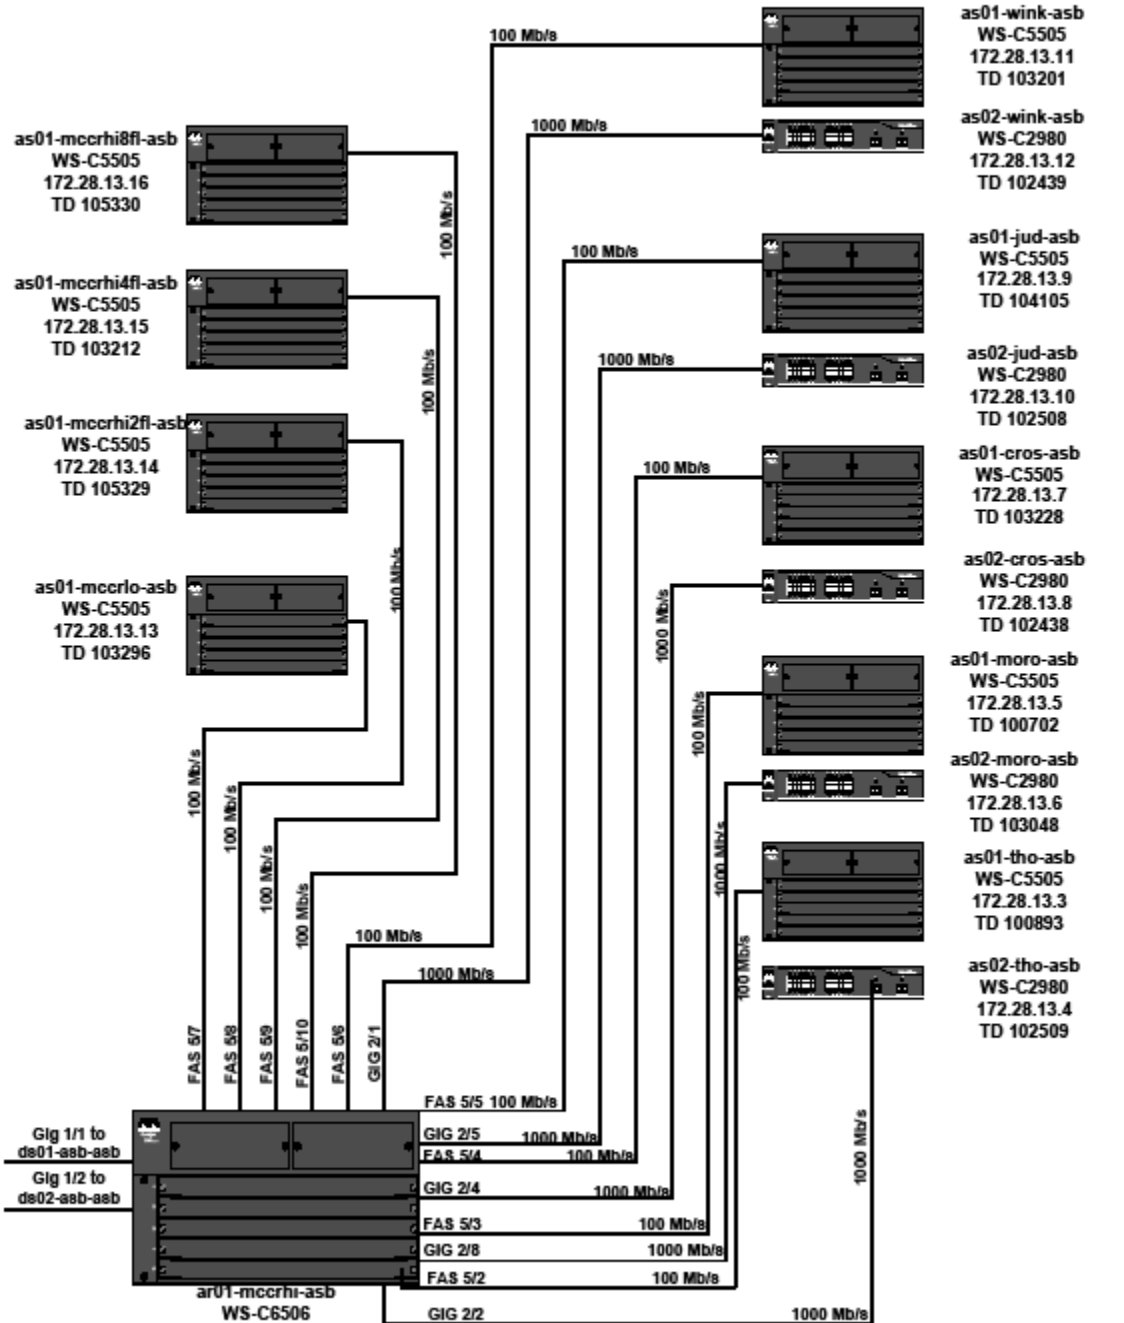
as01-wink-asb
WS-C5505
172.28.13.11
TD 103201

as02-wink-asb
WS-C2980
172.28.13.12
TD 102439

as01-jud-asb
WS-C5505
172.28.13.9
TD 104105

as02-jud-asb
WS-C2980
172.28.13.10
TD 102508

as01-cros-asb
WS-C5505
172.28.13.7
TD 103228

as02-cros-asb
WS-C2980
172.28.13.8
TD 102438

as01-moro-asb
WS-C5505
172.28.13.5
TD 100702

as02-moro-asb
WS-C2980
172.28.13.6
TD 103048

as01-tho-asb
WS-C5505
172.28.13.3
TD 100893

as02-tho-asb
WS-C2980
172.28.13.4
TD 102509

as01-mccrhi8fl-asb
WS-C5505
172.28.13.16
TD 105330

as01-mccrhi4fl-asb
WS-C5505
172.28.13.15
TD 103212

as01-mccrhi2fl-asb
WS-C5505
172.28.13.14
TD 105329

as01-mccrlo-asb
WS-C5505
172.28.13.13
TD 103296

100 Mb/s
1000 Mb/s
100 Mb/s
100 Mb/s
100 Mb/s
1000 Mb/s
100 Mb/s
100 Mb/s
1000 Mb/s
100 Mb/s
1000 Mb/s
100 Mb/s
100 Mb/s
100 Mb/s
100 Mb/s
100 Mb/s
100 Mb/s
1000 Mb/s
1000 Mb/s

FAS 5/7
FAS 5/8
FAS 5/9
FAS 5/10
FAS 5/6
GIG 2/1

FAS 5/5 100 Mb/s
GIG 2/5 1000 Mb/s
FAS 5/4 100 Mb/s
GIG 2/4 1000 Mb/s
FAS 5/3 100 Mb/s
GIG 2/8 1000 Mb/s
FAS 5/2 100 Mb/s
GIG 2/2 1000 Mb/s

Gig 1/1 to
ds01-asb-asb
Gig 1/2 to
ds02-asb-asb

ar01-mccrhi-asb
WS-C6506